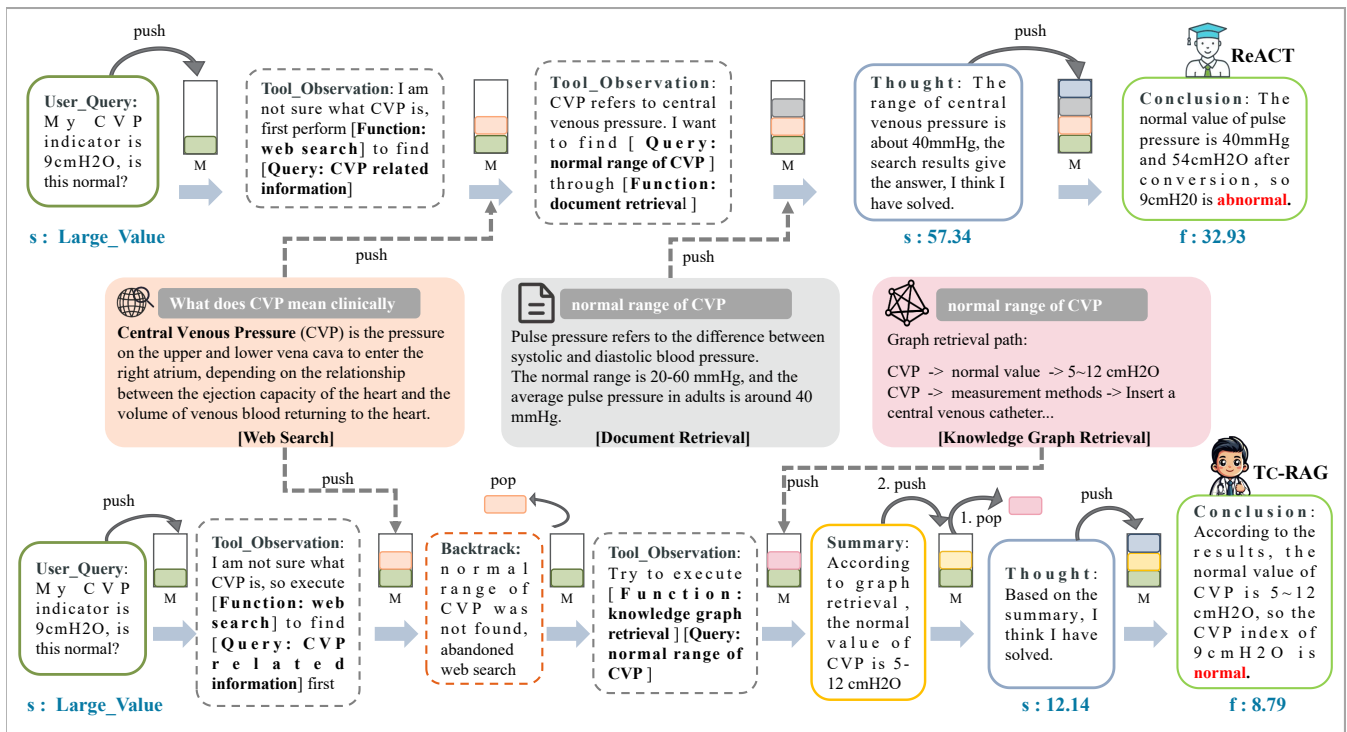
push

User_Query: My CVP indicator is 9cmH2O, is this normal?

M

s : Large_Value

Tool_Observation: I am not sure what CVP is, first perform [Function: web search] to find [Query: CVP related information]

M

Tool_Observation: CVP refers to central venous pressure. I want to find [Query: normal range of CVP] through [Function: document retrieval]

M

push

Thought: The range of central venous pressure is about 40mmHg, the search results give the answer, I think I have solved.

s : 57.34

M

ReACT

Conclusion: The normal value of pulse pressure is 40mmHg and 54cmH2O after conversion, so 9cmH20 is abnormal.

f : 32.93

push

push

What does CVP mean clinically

Central Venous Pressure (CVP) is the pressure on the upper and lower vena cava to enter the right atrium, depending on the relationship between the ejection capacity of the heart and the volume of venous blood returning to the heart.

[Web Search]

normal range of CVP

Pulse pressure refers to the difference between systolic and diastolic blood pressure.
The normal range is 20-60 mmHg, and the average pulse pressure in adults is around 40 mmHg.

[Document Retrieval]

normal range of CVP

Graph retrieval path:

CVP -> normal value -> 5~12 cmH2O
CVP -> measurement methods -> Insert a central venous catheter...

[Knowledge Graph Retrieval]

push

pop

push

push

2. push

1. pop

push

TC-RAG

User_Query: My CVP indicator is 9cmH2O, is this normal?

M

s : Large_Value

Tool_Observation: I am not sure what CVP is, so execute [Function: web search] to find [Query: CVP related information] first

M

Backtrack: normal range of CVP was not found, abandoned web search

M

Tool_Observation: Try to execute [Function: knowledge graph retrieval] [Query: normal range of CVP]

M

Summary: According to graph retrieval, the normal value of CVP is 5-12 cmH2O

M

Thought: Based on the summary, I think I have solved.

s : 12.14

Conclusion: According to the results, the normal value of CVP is 5~12 cmH2O, so the CVP index of 9cmH2O is normal.

f : 8.79